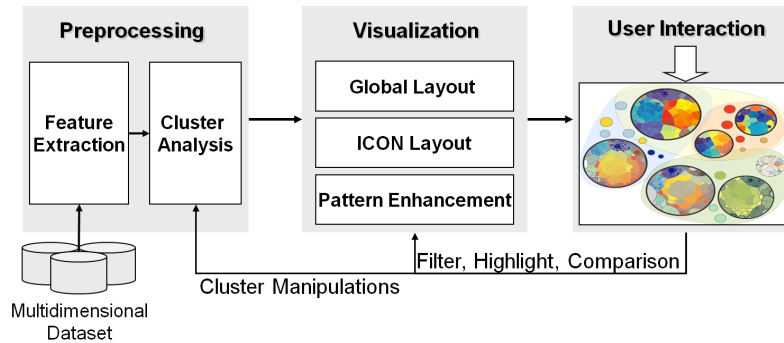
Preprocessing

Feature Extraction

Cluster Analysis

Visualization

Global Layout

ICON Layout

Pattern Enhancement

User Interaction

Filter, Highlight, Comparison

Cluster Manipulations

Multidimensional Dataset